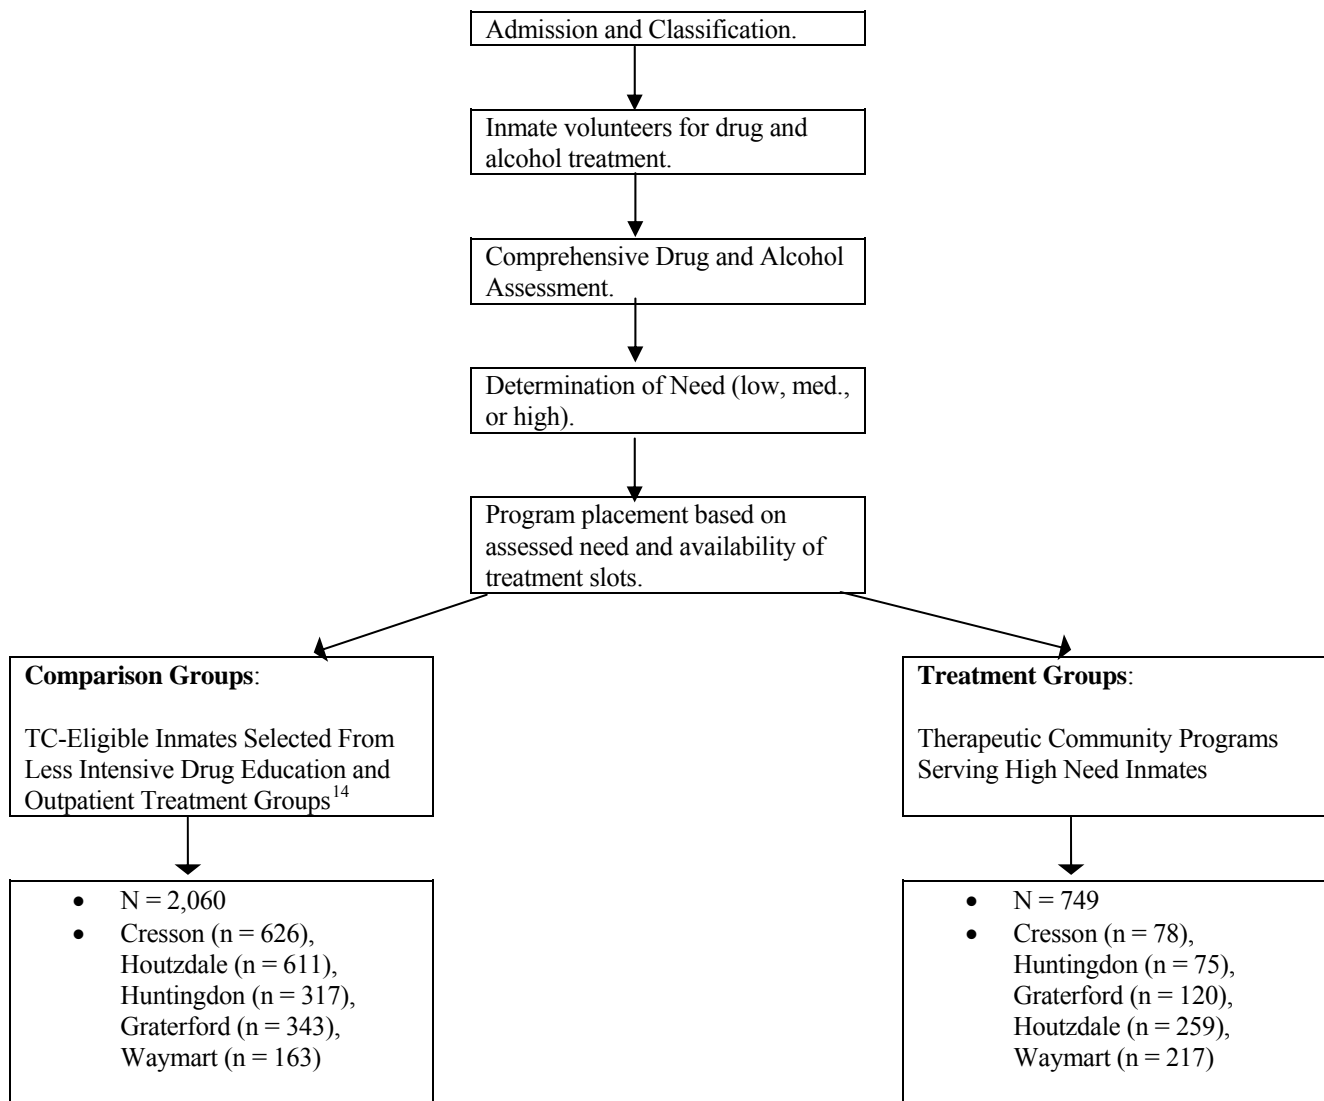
Admission and Classification.

Inmate volunteers for drug and alcohol treatment.

Comprehensive Drug and Alcohol Assessment.

Determination of Need (low, med., or high).

Program placement based on assessed need and availability of treatment slots.

**Comparison Groups**:

TC-Eligible Inmates Selected From Less Intensive Drug Education and Outpatient Treatment Groups$^{14}$

- N = 2,060
- Cresson (n = 626), Houtzdale (n = 611), Huntingdon (n = 317), Graterford (n = 343), Waymart (n = 163)

**Treatment Groups**:

Therapeutic Community Programs Serving High Need Inmates

- N = 749
- Cresson (n = 78), Huntingdon (n = 75), Graterford (n = 120), Houtzdale (n = 259), Waymart (n = 217)